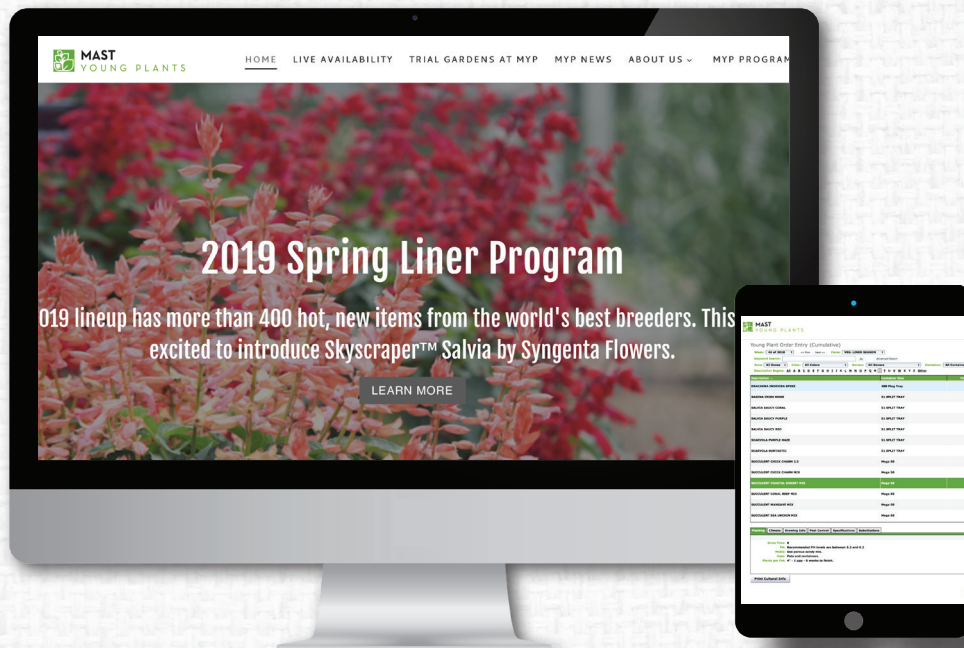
MAST
YOUNG PLANTS

HOME LIVE AVAILABILITY TRIAL GARDENS AT MYP MYP NEWS ABOUT US MYP PROGRAM

2019 Spring Liner Program

019 lineup has more than 400 hot, new items from the world's best breeders. This excited to introduce Skyscraper™ Salvia by Syngenta Flowers.

LEARN MORE

MAST
YOUNG PLANTS

Young Plant Order Entry (Cumulative)

| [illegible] | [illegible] |
|---|---|
| DRACAENA INDIVISA SPIKES | 288 Plug Tray |
| SALVIA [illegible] | 51 2PLST TRAY |
| SALVIA SAUCY CORAL | 51 2PLST TRAY |
| SALVIA SAUCY PURPLE | 51 2PLST TRAY |
| SALVIA SAUCY RED | 51 2PLST TRAY |
| SCAEVOLA PURPLE HAZE | 51 2PLST TRAY |
| SCAEVOLA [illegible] | 51 2PLST TRAY |
| SUCCULENT CHICK CHARM 3.5 | Mega 36 |
| SUCCULENT CHICK CHARM MIX | Mega 36 |
| SUCCULENT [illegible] | Mega 36 |
| SUCCULENT CORAL REEF MIX | Mega 36 |
| SUCCULENT MOONSHINE MIX | Mega 36 |
| SUCCULENT SEA URCHIN MIX | Mega 36 |

Planting Climate Growing Info Pest Control Specifications Substitutions

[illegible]

Print Cultural Info